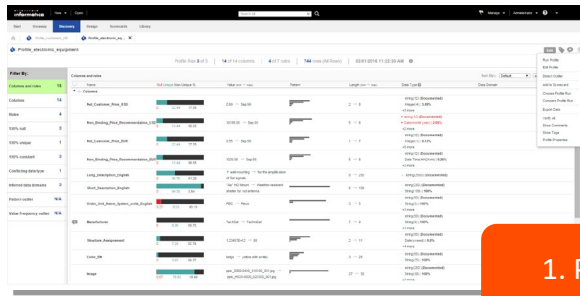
informatica

Start Glossary Discovery Design Scorecards Library

Profile_elections_equipment

Profile Run 3 of 3 | 14 of 14 columns | 4 of 7 rules | 144 rows (All Rows) | 02/01/2016 11:22:33 AM

Filter By:

Columns and rules 18
Columns 14
Rules 4
100% null 0
100% distinct 7
100% constant 0
Conflicting datatype 1
Inferred data domains 3
Pattern outlier
Value frequency outlier

Columns and rules

Name
Columns
Net_Customer_Price_ESS
Net_Banking_Price_Recommendation_ESS
Net_Customer_Price_SNR
Net_Banking_Price_Recommendation_SNR
Long_Description_English
Short_Description_English
Sales_Unit_Basic_System_code_English
Manufacturer
Structure_Assignment
Lieke_EN
Image

Run Profile
Edit Profile
Detect Outlier
Add to Scorecard
Choose Profile Run
Compare Profile Run
Export Data
Verify All
Show Comments
Show Tags
Profile Properties

1. F